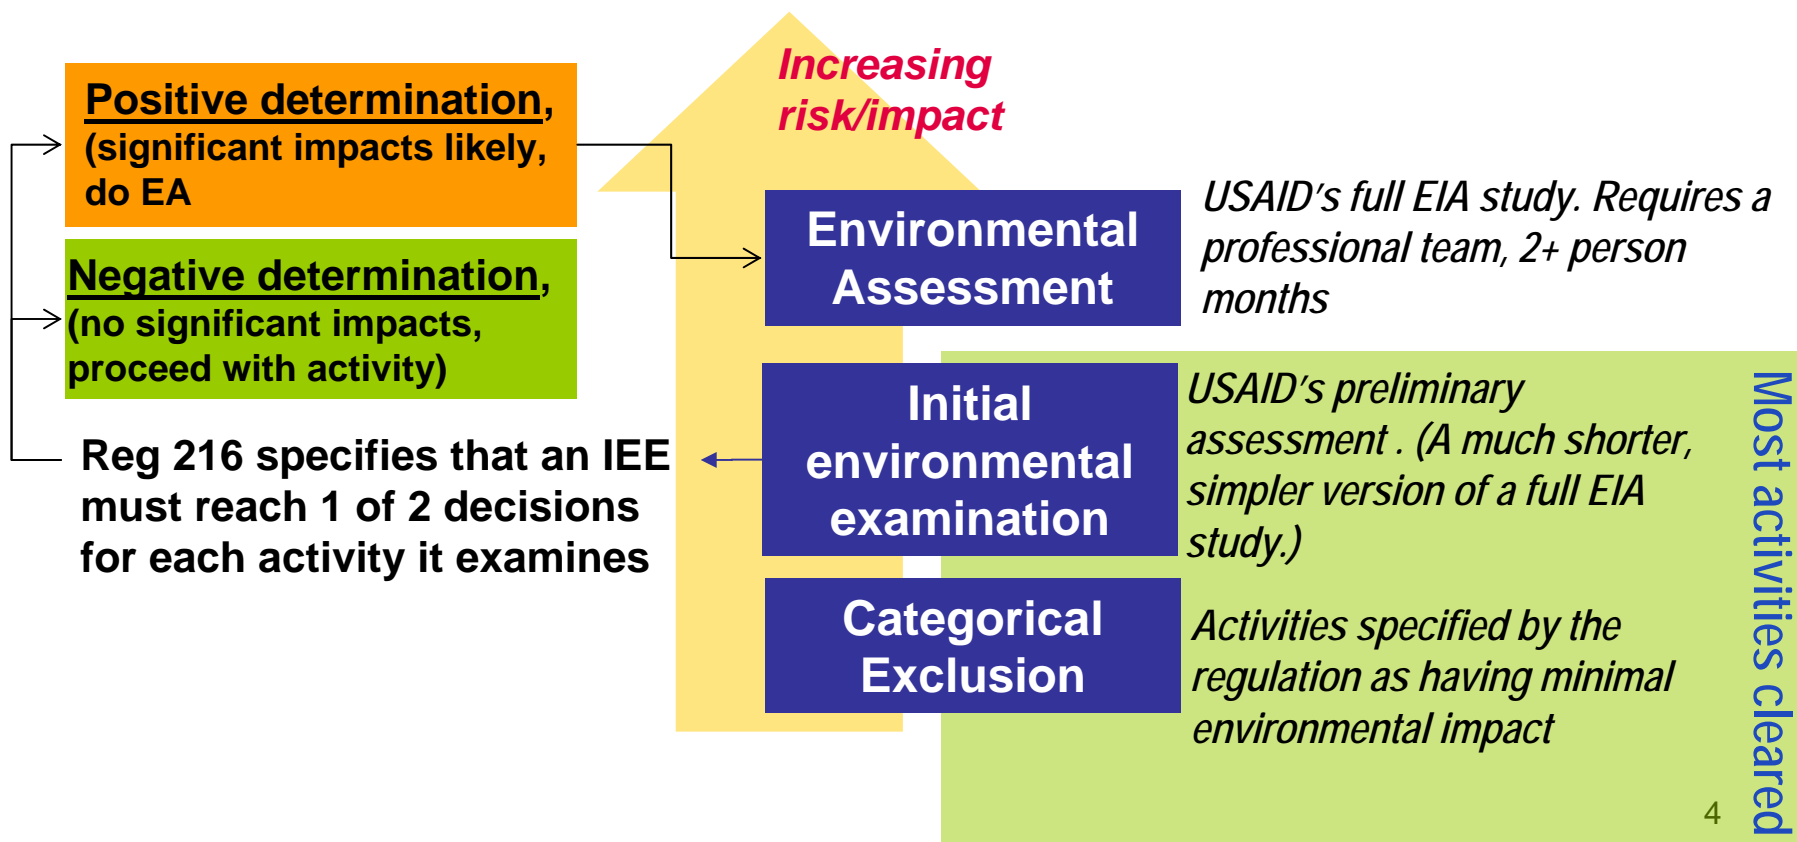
Positive determination, (significant impacts likely, do EA

Negative determination, (no significant impacts, proceed with activity)

Reg 216 specifies that an IEE must reach 1 of 2 decisions for each activity it examines

Increasing risk/impact

Environmental Assessment

USAID's full EIA study. Requires a professional team, 2+ person months

Initial environmental examination

USAID's preliminary assessment . (A much shorter, simpler version of a full EIA study.)

Categorical Exclusion

Activities specified by the regulation as having minimal environmental impact

Most activities cleared

4